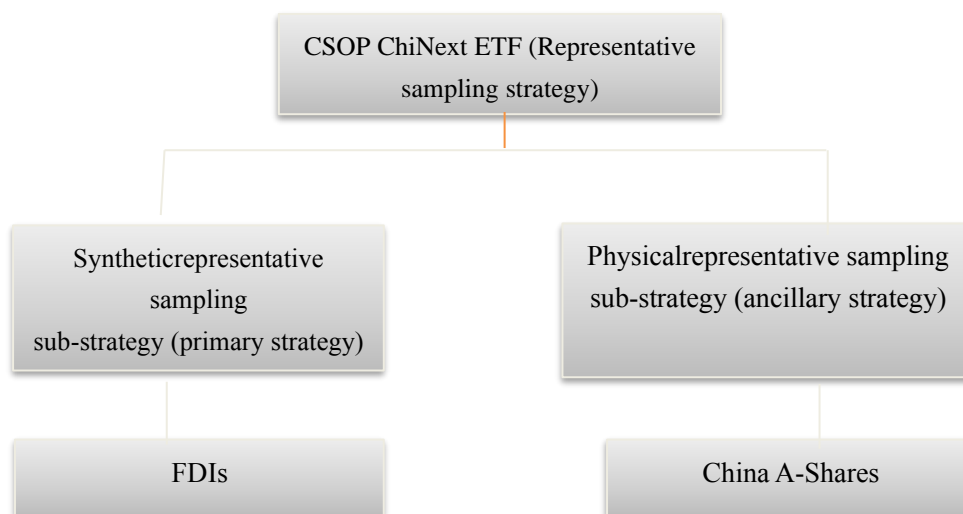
CSOP ChiNext ETF (Representative sampling strategy)

Syntheticrepresentative sampling sub-strategy (primary strategy)

Physicalrepresentative sampling sub-strategy (ancillary strategy)

FDIs

China A-Shares